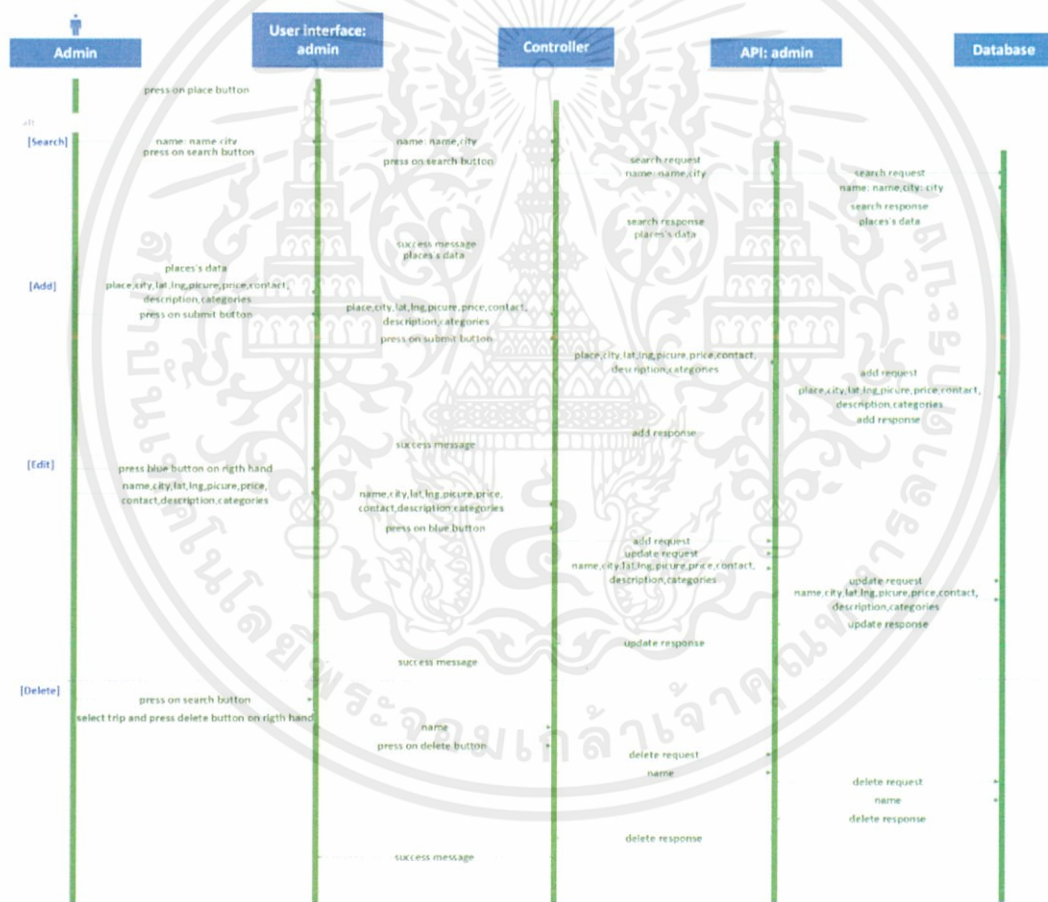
Admin

User interface: admin

Controller

API: admin

Database

press on place button

[Search]

name: name city
press on search button

name: name,city
press on search button

search request
name: name,city

search request
name: name,city: city

search response
places's data

search response
places's data

success message
places's data

places's data

[Add]

place,city,lat,lng,picure,price,contact,
description,categories
press on submit button

place,city,lat,lng,picure,price,contact,
description,categories
press on submit button

place,city,lat,lng,picure,price,contact,
description,categories

add request
place,city,lat,lng,picure,price,contact,
description,categories
add response

add response

success message

[Edit]

press blue button on rigth hand
name,city,lat,lng,picure,price,
contact,description,categories

name,city,lat,lng,picure,price,
contact,description,categories
press on blue button

add request
update request
name,city,lat,lng,picure,price,contact,
description,categories

update request
name,city,lat,lng,picure,price,contact,
description,categories
update response

update response

success message

[Delete]

press on search button
select trip and press delete button on rigth hand

name
press on delete button

delete request
name

delete request
name
delete response

delete response

success message